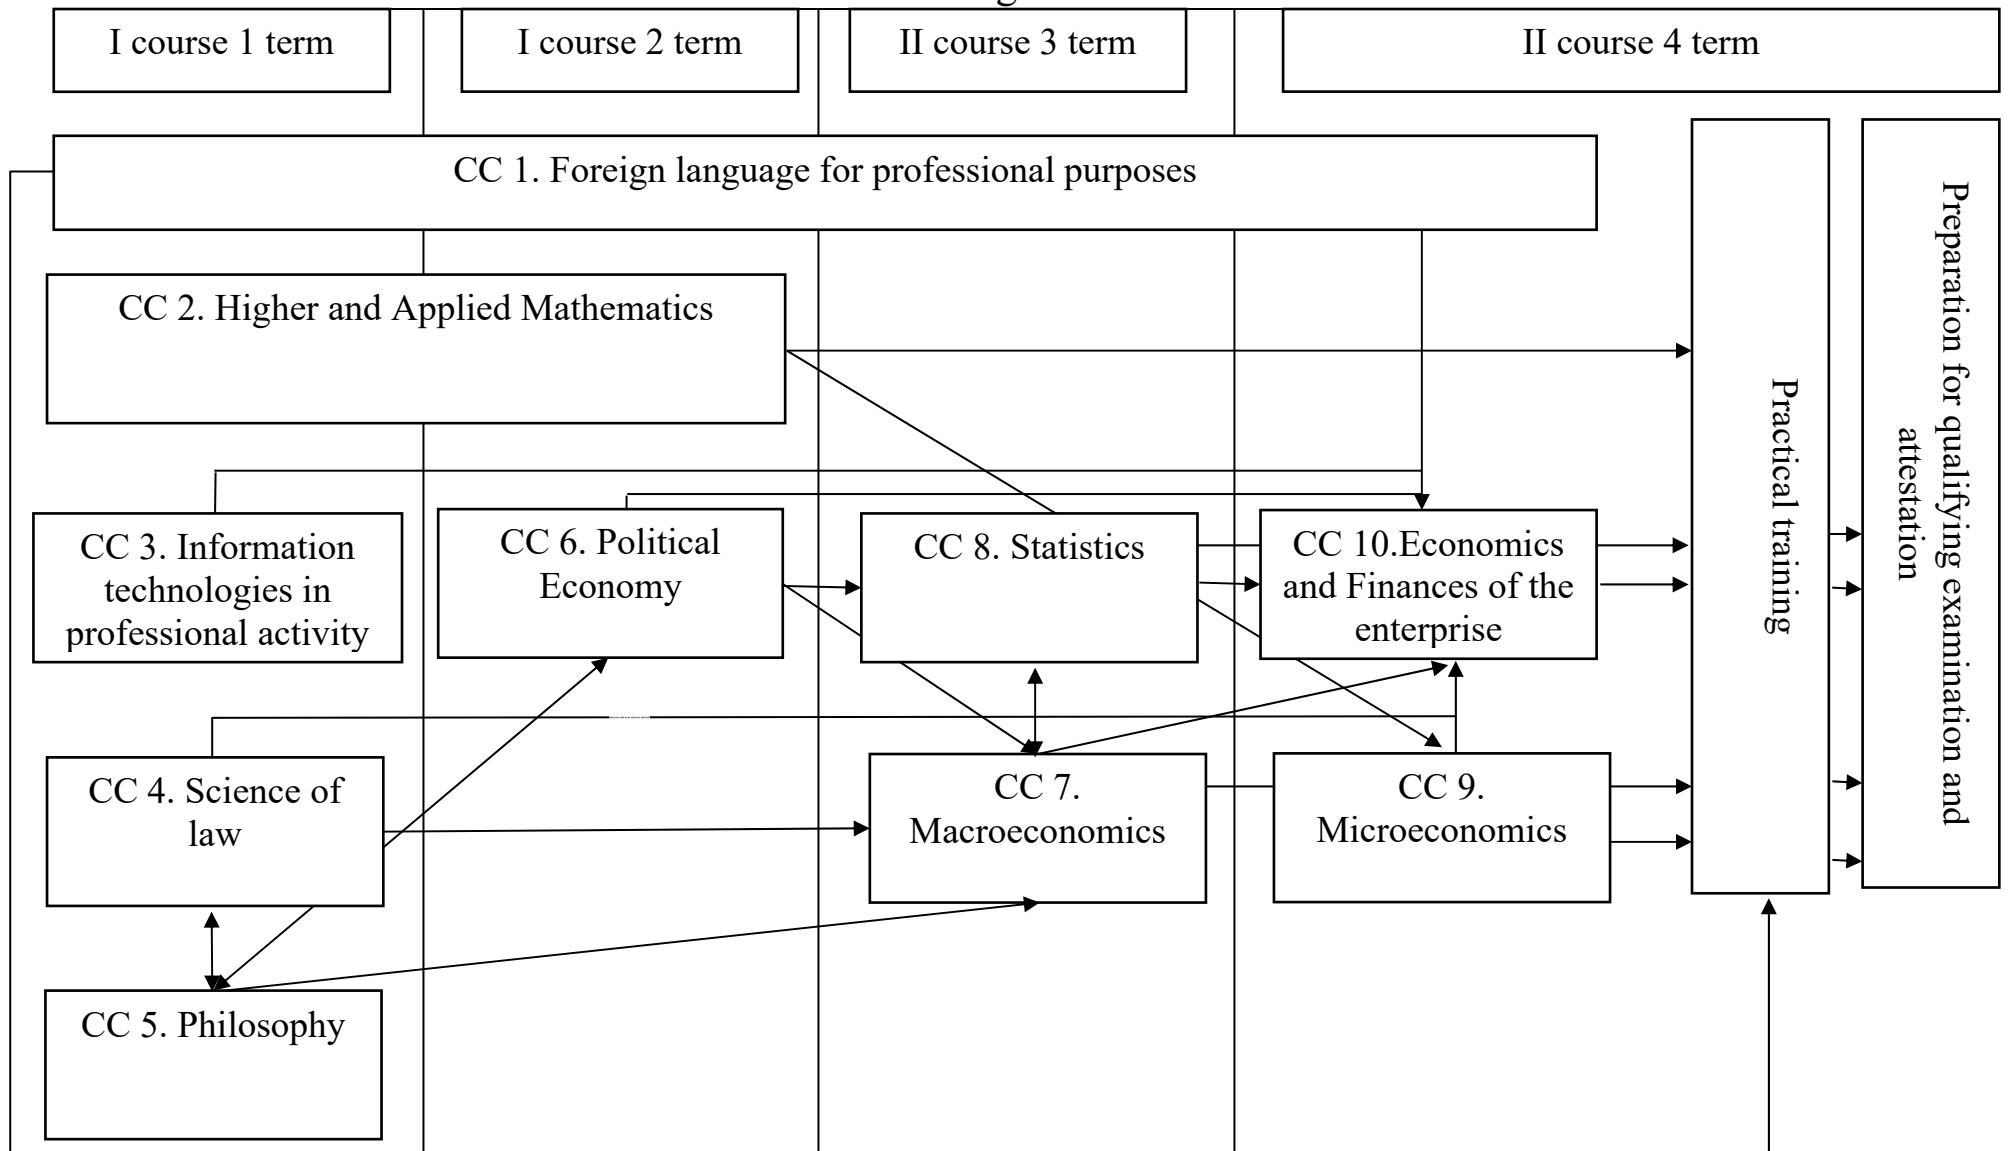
I course 1 term

I course 2 term

II course 3 term

II course 4 term

CC 1. Foreign language for professional purposes

CC 2. Higher and Applied Mathematics

CC 3. Information technologies in professional activity

CC 6. Political Economy

CC 8. Statistics

CC 10.Economics and Finances of the enterprise

CC 4. Science of law

CC 7. Macroeconomics

CC 9. Microeconomics

CC 5. Philosophy

Practical training

Preparation for qualifying examination and attestation